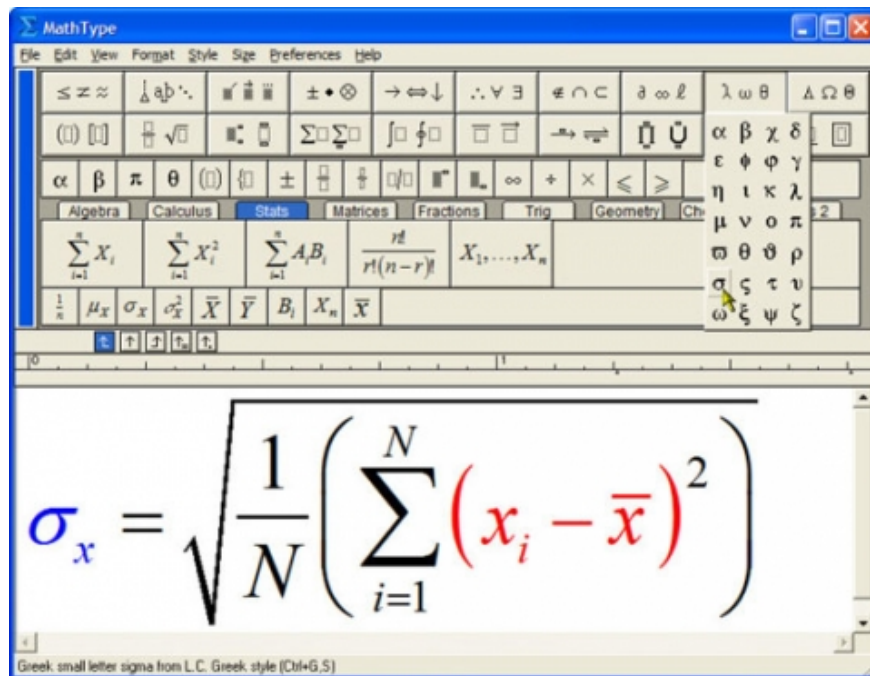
MathType

File Edit View Format Style Size Preferences Help

$\leq \neq \approx$ | $\lambda\omega\theta$ | $\Lambda\Omega\Theta$

$\alpha$ $\beta$ $\pi$ $\theta$ $\pm$ $\infty$ $+$ $\times$ $\leqslant$ $\geqslant$

Algebra | Calculus | Stats | Matrices | Fractions | Trig | Geometry | Ch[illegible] | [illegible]2

$\sum_{i=1}^{n} X_i$ $\sum_{i=1}^{n} X_i^2$ $\sum_{i=1}^{n} A_i B_i$ $\frac{n!}{r!(n-r)!}$ $X_1, \ldots, X_n$

$\frac{1}{n}$ $\mu_X$ $\sigma_X$ $\sigma_X^2$ $\bar{X}$ $\bar{Y}$ $B_i$ $X_n$ $\bar{x}$

$\alpha$ $\beta$ $\chi$ $\delta$
$\varepsilon$ $\phi$ $\varphi$ $\gamma$
$\eta$ $\iota$ $\kappa$ $\lambda$
$\mu$ $\nu$ $o$ $\pi$
$\varpi$ $\theta$ $\vartheta$ $\rho$
$\sigma$ $\varsigma$ $\tau$ $\upsilon$
$\omega$ $\xi$ $\psi$ $\zeta$

$\sigma_x = \sqrt{\frac{1}{N}\left(\sum_{i=1}^{N}(x_i - \bar{x})^2\right)}$

Greek small letter sigma from L.C. Greek style (Ctrl+G,S)